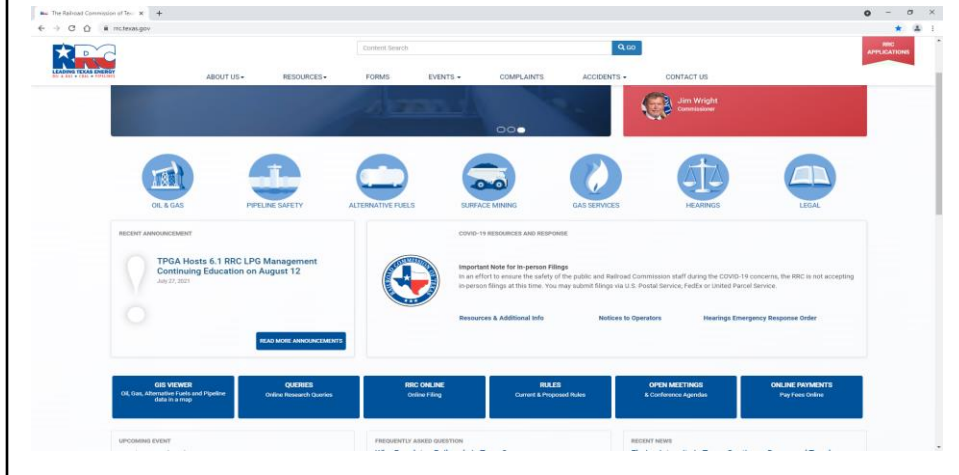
The Railroad Commission of Tex ×  +

rrc.texas.gov

RRC
LEADING TEXAS ENERGY
OIL & GAS • COAL • PIPELINES

Content Search

GO

RRC APPLICATIONS

ABOUT US ▾  RESOURCES ▾  FORMS  EVENTS ▾  COMPLAINTS  ACCIDENTS ▾  CONTACT US

Jim Wright
Commissioner

OIL & GAS  PIPELINE SAFETY  ALTERNATIVE FUELS  SURFACE MINING  GAS SERVICES  HEARINGS  LEGAL

RECENT ANNOUNCEMENT

TPGA Hosts 6.1 RRC LPG Management Continuing Education on August 12
July 27, 2021

READ MORE ANNOUNCEMENTS

COVID-19 RESOURCES AND RESPONSE

Important Note for In-person Filings
In an effort to ensure the safety of the public and Railroad Commission staff during the COVID-19 concerns, the RRC is not accepting in-person filings at this time. You may submit filings via U.S. Postal Service, FedEx or United Parcel Service.

Resources & Additional Info  Notices to Operators  Hearings Emergency Response Order

GIS VIEWER
Oil, Gas, Alternative Fuels and Pipeline data in a map

QUERIES
Online Research Queries

RRC ONLINE
Online Filing

RULES
Current & Proposed Rules

OPEN MEETINGS
& Conference Agendas

ONLINE PAYMENTS
Pay Fees Online

UPCOMING EVENT  FREQUENTLY ASKED QUESTION  RECENT NEWS